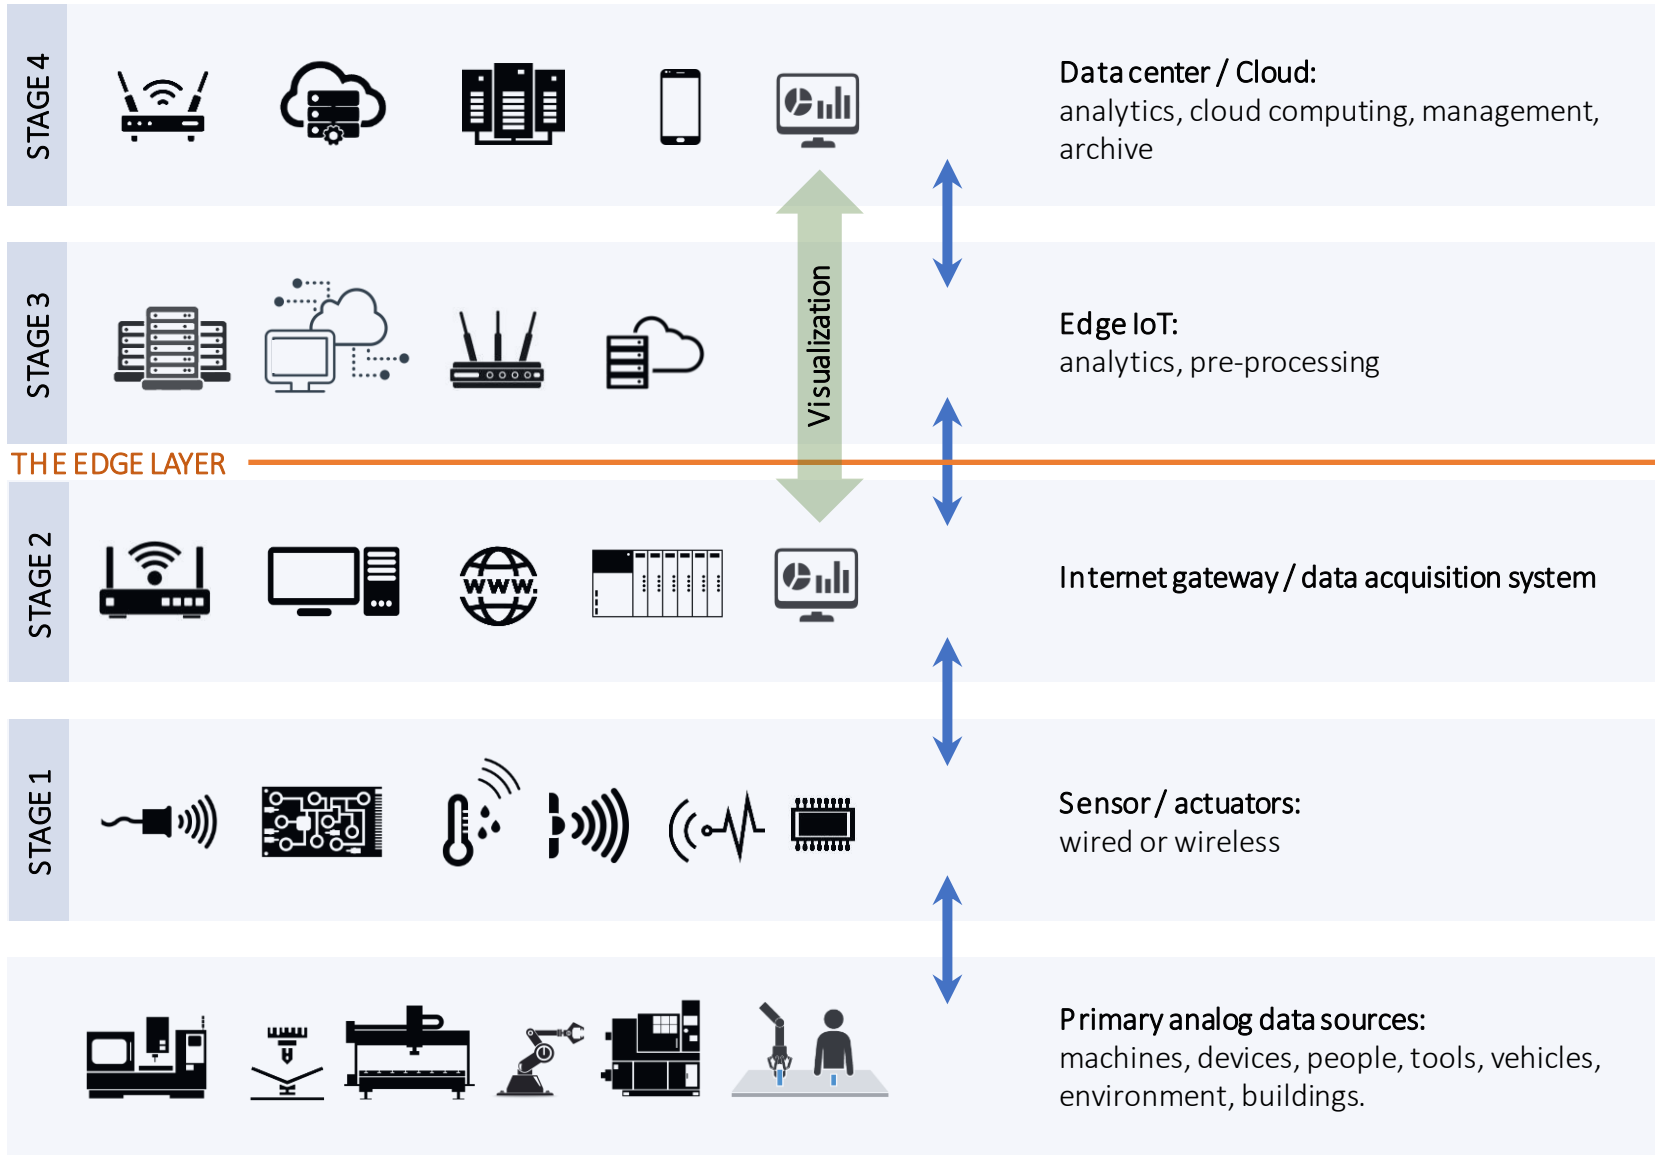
STAGE 4

Data center / Cloud:
analytics, cloud computing, management, archive

STAGE 3

Visualization

Edge IoT:
analytics, pre-processing

THE EDGE LAYER

STAGE 2

WWW

Internet gateway / data acquisition system

STAGE 1

Sensor / actuators:
wired or wireless

Primary analog data sources:
machines, devices, people, tools, vehicles, environment, buildings.